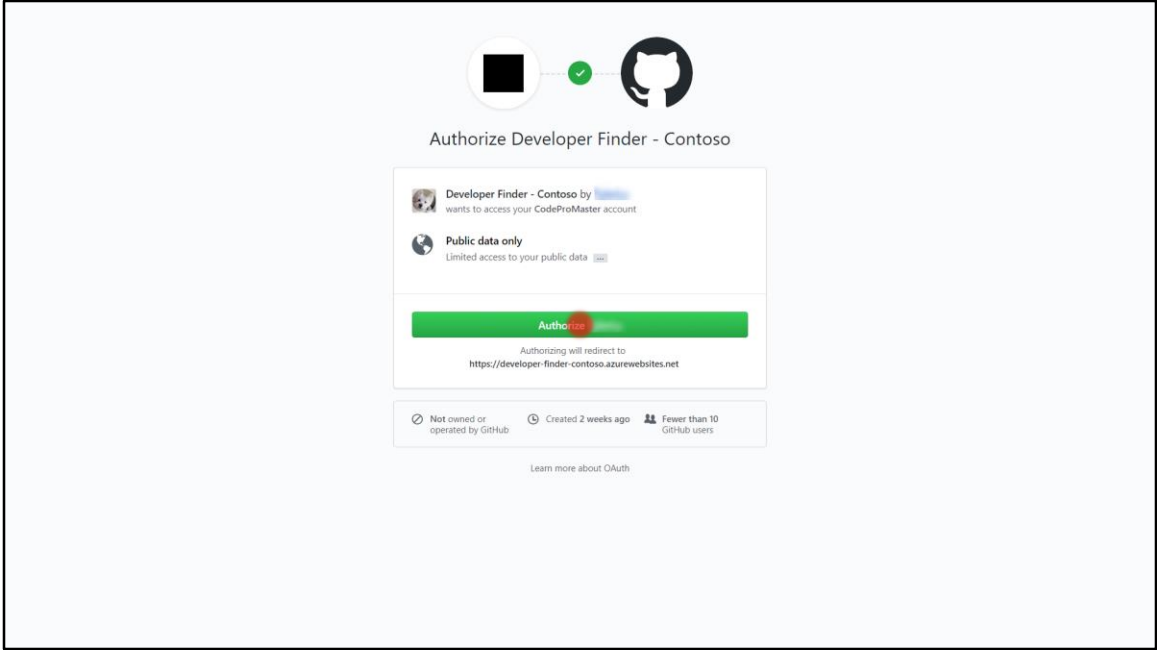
Authorize Developer Finder - Contoso

Developer Finder - Contoso by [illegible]
wants to access your CodeProMaster account

Public data only
Limited access to your public data ...

Authorize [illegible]

Authorizing will redirect to
https://developer-finder-contoso.azurewebsites.net

Not owned or operated by GitHub

Created 2 weeks ago

Fewer than 10 GitHub users

Learn more about OAuth